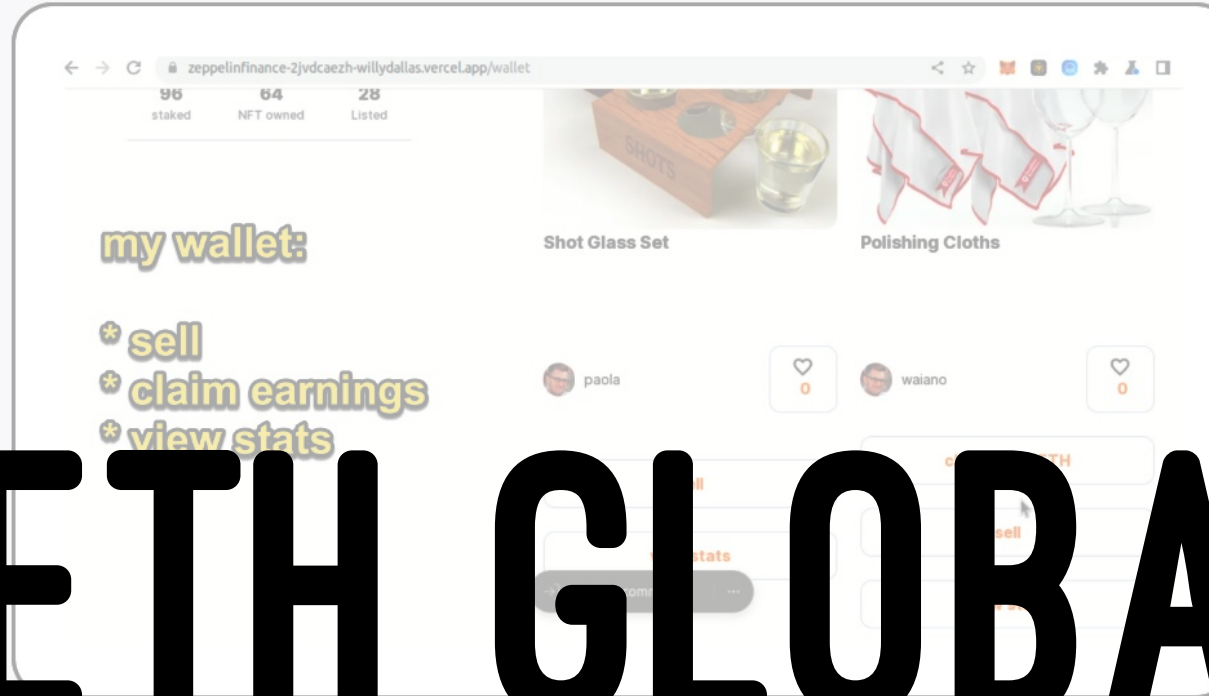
zeppelinfinance-2jvdcaezh-willydallas.vercel.app/wallet

96 staked

64 NFT owned

28 Listed

my wallet:

* sell
* claim earnings
* view stats

Shot Glass Set

Polishing Cloths

paola

0

waiano

0

c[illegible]TH

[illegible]ll

sell

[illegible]stats

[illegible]omm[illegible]

ETH GLOBA